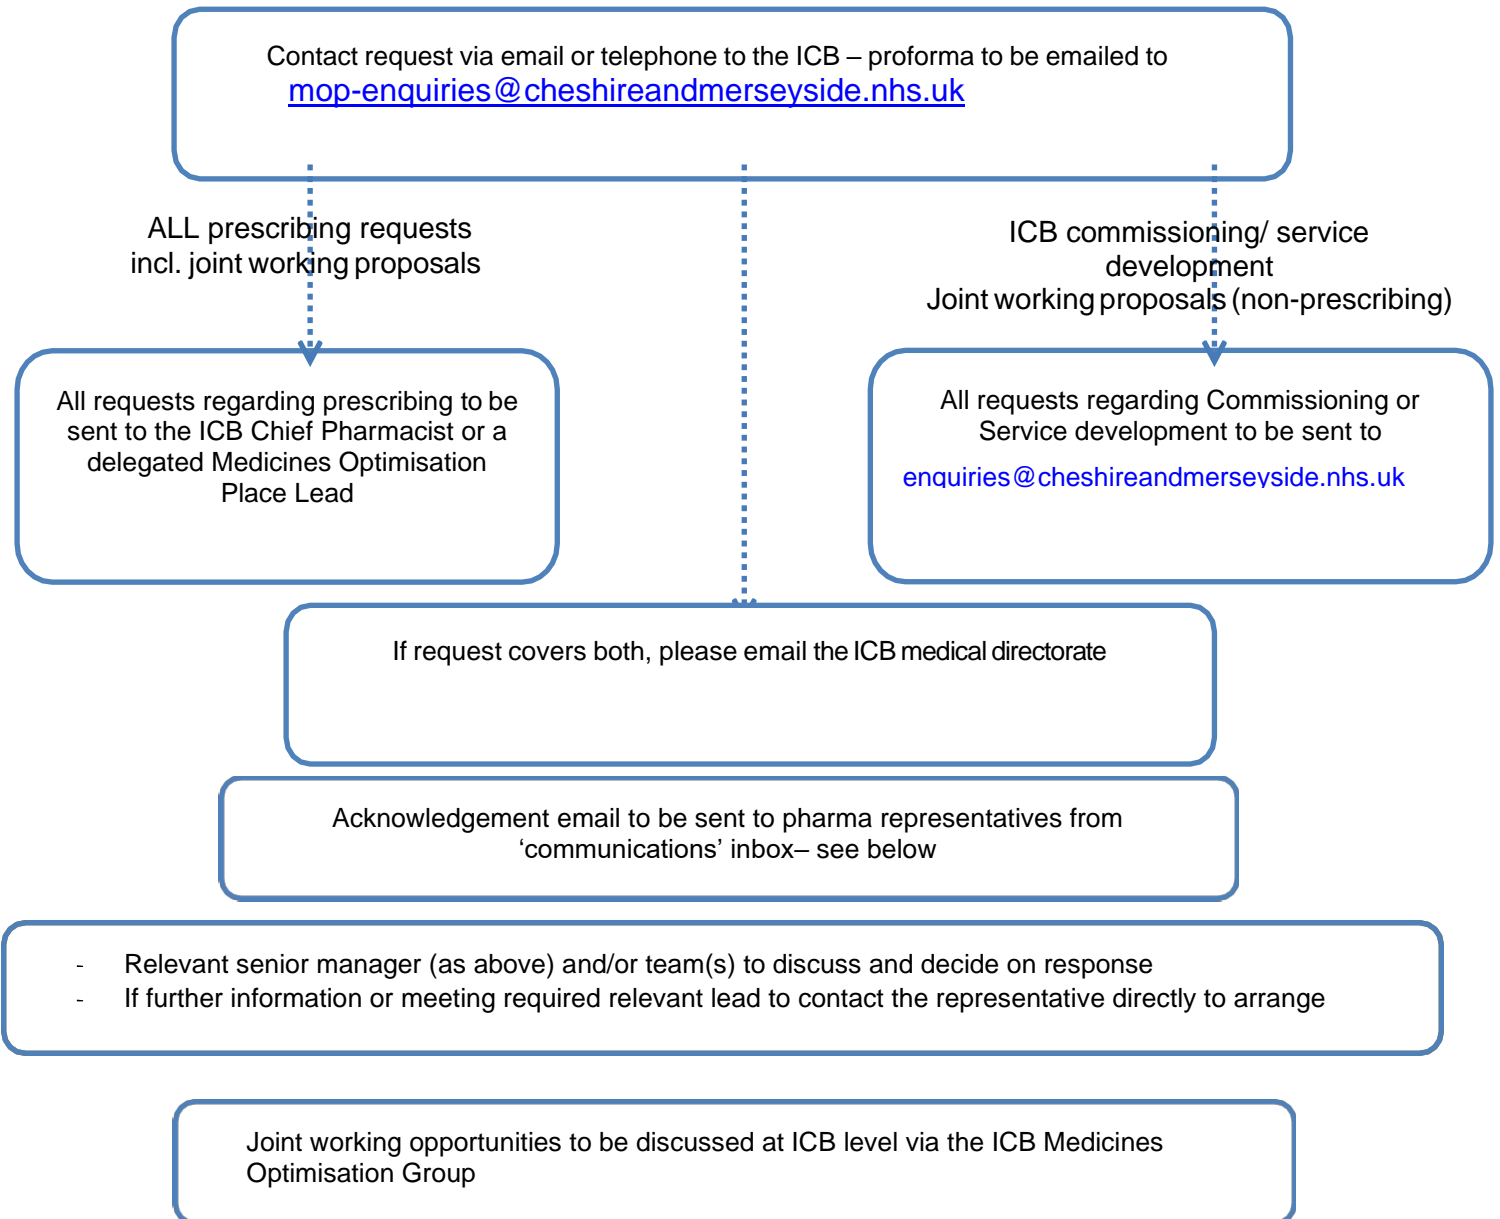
Contact request via email or telephone to the ICB – proforma to be emailed to mop-enquiries@cheshireandmerseyside.nhs.uk

ALL prescribing requests incl. joint working proposals

ICB commissioning/ service development
Joint working proposals (non-prescribing)

All requests regarding prescribing to be sent to the ICB Chief Pharmacist or a delegated Medicines Optimisation Place Lead

All requests regarding Commissioning or Service development to be sent to
enquiries@cheshireandmerseyside.nhs.uk

If request covers both, please email the ICB medical directorate

Acknowledgement email to be sent to pharma representatives from 'communications' inbox– see below

- Relevant senior manager (as above) and/or team(s) to discuss and decide on response
- If further information or meeting required relevant lead to contact the representative directly to arrange

Joint working opportunities to be discussed at ICB level via the ICB Medicines Optimisation Group